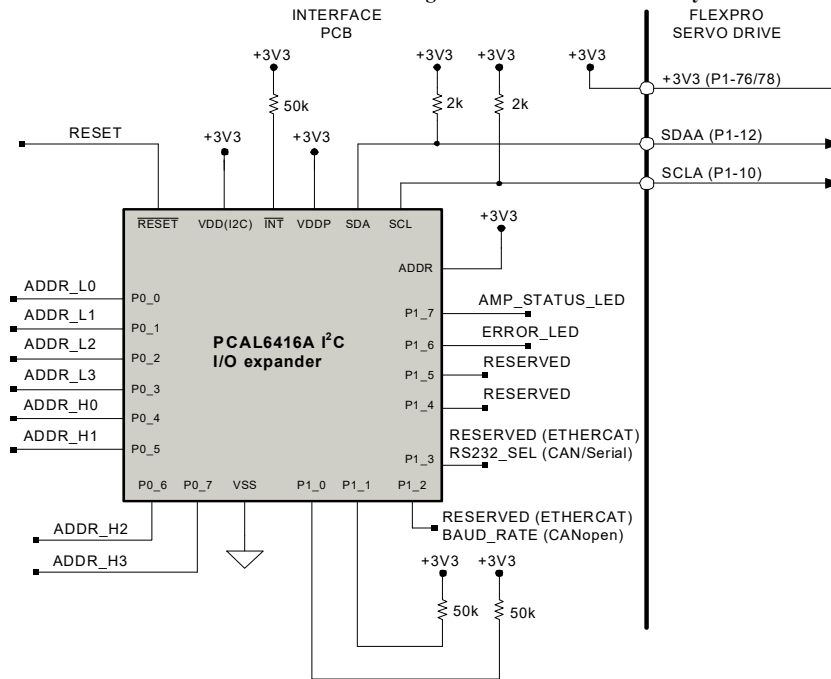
INTERFACE
PCB

FLEXPRO
SERVO DRIVE

+3V3
50k
+3V3
2k
+3V3
2k
+3V3
+3V3 (P1-76/78)

RESET
+3V3
+3V3
SDAA (P1-12)
SCLA (P1-10)

$\overline{RESET}$ VDD(I2C) $\overline{INT}$ VDDP SDA SCL

+3V3
ADDR

ADDR_L0
P0_0
ADDR_L1
P0_1
ADDR_L2
P0_2
ADDR_L3
P0_3
ADDR_H0
P0_4
ADDR_H1
P0_5

PCAL6416A I$^2$C
I/O expander

P1_7
AMP_STATUS_LED
P1_6
ERROR_LED
P1_5
RESERVED
P1_4
RESERVED
P1_3
RESERVED (ETHERCAT)
RS232_SEL (CAN/Serial)

P0_6 P0_7 VSS P1_0 P1_1 P1_2

ADDR_H2
ADDR_H3

RESERVED (ETHERCAT)
BAUD_RATE (CANopen)

+3V3
+3V3
50k
50k